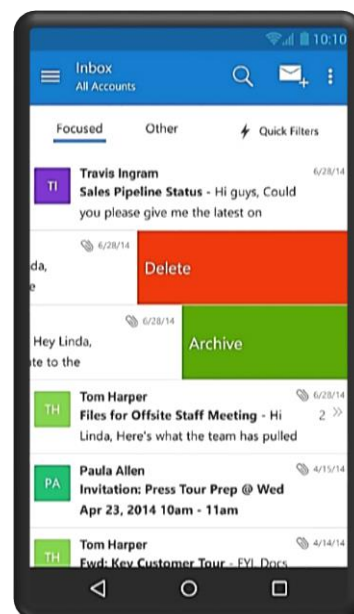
10:10

Inbox
All Accounts

Focused
Other
Quick Filters

TI
Travis Ingram
6/28/14
Sales Pipeline Status - Hi guys, Could you please give me the latest on

6/28/14
nda,
e

Delete

6/28/14
Hey Linda,
te to the

Archive

TH
Tom Harper
6/28/14
Files for Offsite Staff Meeting - Hi Linda, Here's what the team has pulled
2

PA
Paula Allen
4/15/14
Invitation: Press Tour Prep @ Wed Apr 23, 2014 10am - 11am

TH
Tom Harper
4/14/14
Fwd: Key Customer Tour - FYI. Docs